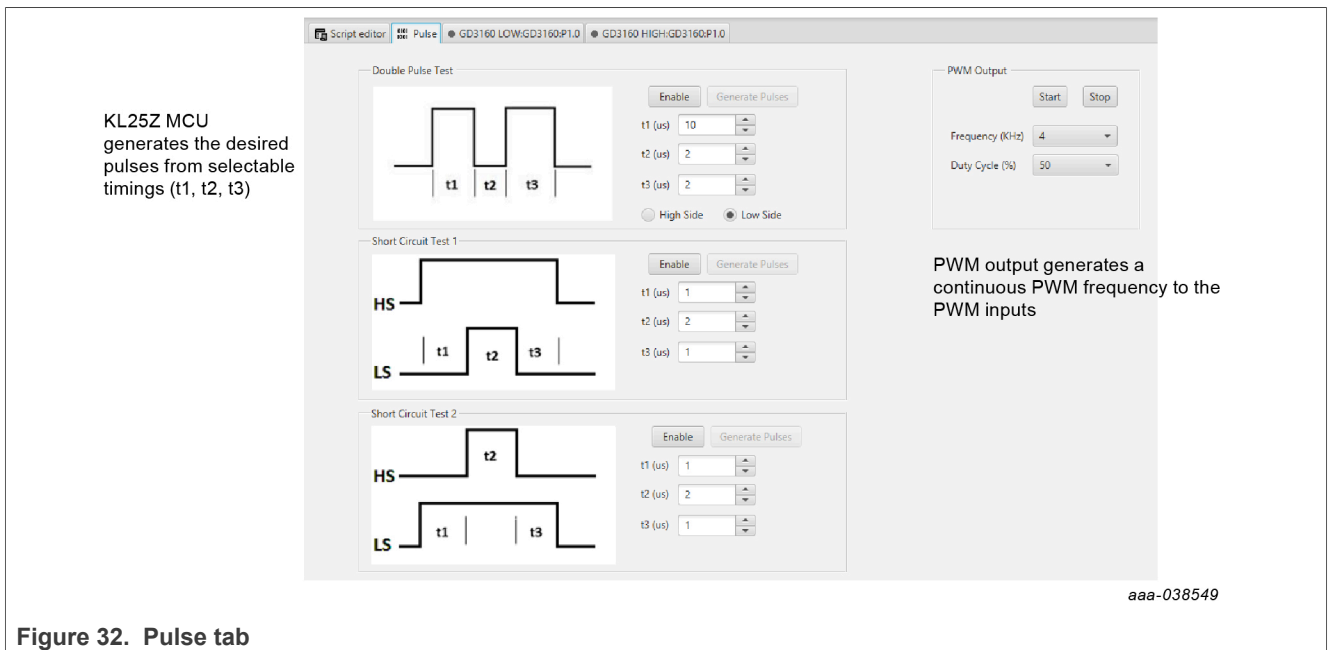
Script editor | Pulse | GD3160 LOW:GD3160:P1.0 | GD3160 HIGH:GD3160:P1.0

KL25Z MCU generates the desired pulses from selectable timings (t1, t2, t3)

Double Pulse Test

t1 t2 t3

Enable Generate Pulses

t1 (us) 10

t2 (us) 2

t3 (us) 2

High Side Low Side

Short Circuit Test 1

HS

LS

t1 t2 t3

Enable Generate Pulses

t1 (us) 1

t2 (us) 2

t3 (us) 1

Short Circuit Test 2

t2

HS

LS

t1 t3

Enable Generate Pulses

t1 (us) 1

t2 (us) 2

t3 (us) 1

PWM Output

Start Stop

Frequency (KHz) 4

Duty Cycle (%) 50

PWM output generates a continuous PWM frequency to the PWM inputs

aaa-038549

Figure 32. Pulse tab